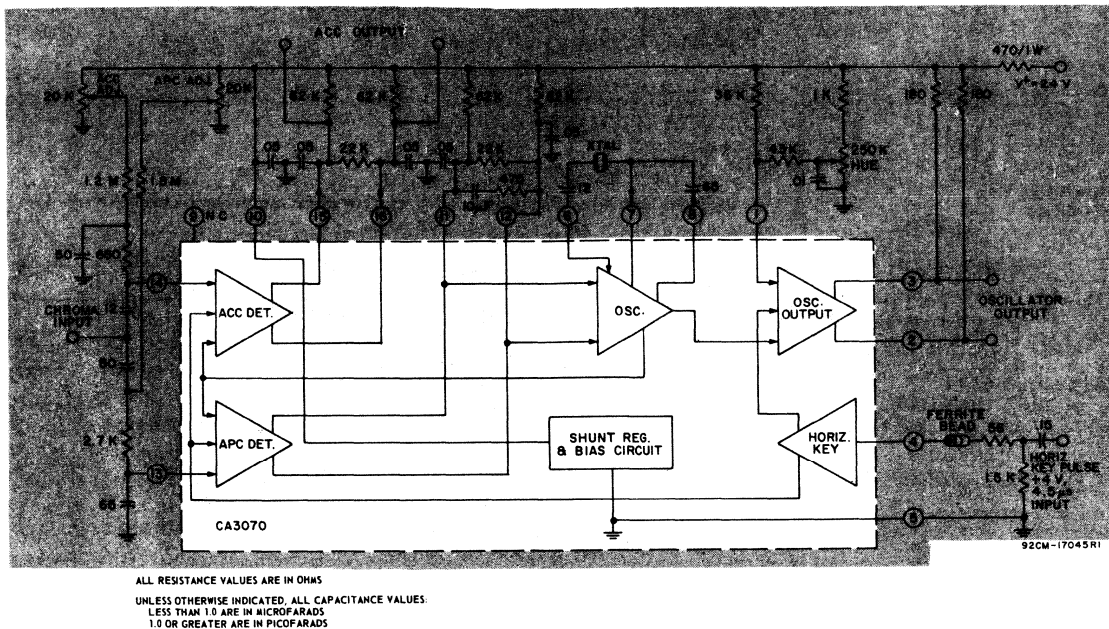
ACC OUTPUT

470/1W

V+ = 24 V

20 K

ACC ADJ

APC ADJ

20 K

62 K

62 K

62 K

62 K

39 K

1 K

180

180

.08

.08

22 K

.08

.08

22 K

60

XTAL

43 K

250 K HUE

.01

1.2 M

1.5 M

470

100 pF

12

68

5 N.C.

10

15

16

11

12

6

7

8

1

50

680

14

CHROMA INPUT

50

2.7 K

68

13

ACC DET.

APC DET.

OSC.

OSC. OUTPUT

SHUNT REG. & BIAS CIRCUIT

HORIZ. KEY

CA3070

3

2

OSCILLATOR OUTPUT

4

FERRITE BEAD

56

.15

HORIZ. KEY PULSE +4 V, 3.5 μs INPUT

1.8 K

9

92CM-17045R1

ALL RESISTANCE VALUES ARE IN OHMS

UNLESS OTHERWISE INDICATED, ALL CAPACITANCE VALUES:
LESS THAN 1.0 ARE IN MICROFARADS
1.0 OR GREATER ARE IN PICOFARADS